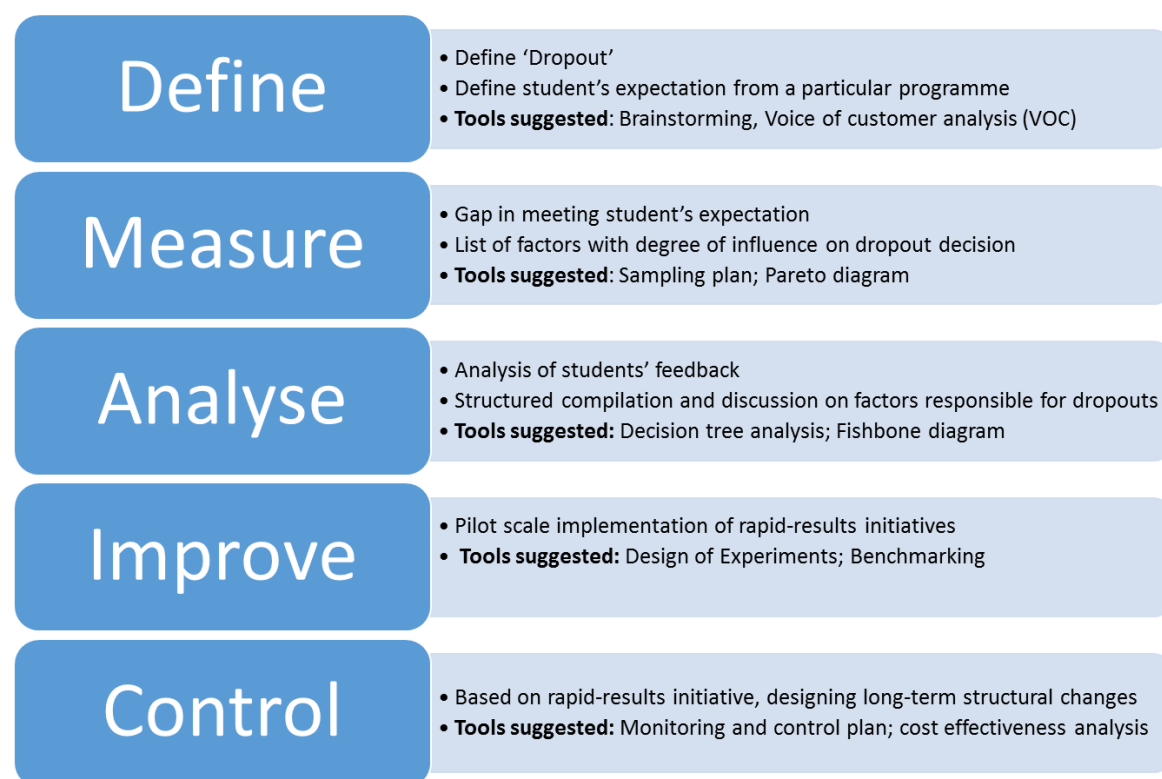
Define

• Define 'Dropout'
• Define student's expectation from a particular programme
• **Tools suggested**: Brainstorming, Voice of customer analysis (VOC)

Measure

• Gap in meeting student's expectation
• List of factors with degree of influence on dropout decision
• **Tools suggested**: Sampling plan; Pareto diagram

Analyse

• Analysis of students' feedback
• Structured compilation and discussion on factors responsible for dropouts
• **Tools suggested:** Decision tree analysis; Fishbone diagram

Improve

• Pilot scale implementation of rapid-results initiatives
• **Tools suggested:** Design of Experiments; Benchmarking

Control

• Based on rapid-results initiative, designing long-term structural changes
• **Tools suggested:** Monitoring and control plan; cost effectiveness analysis